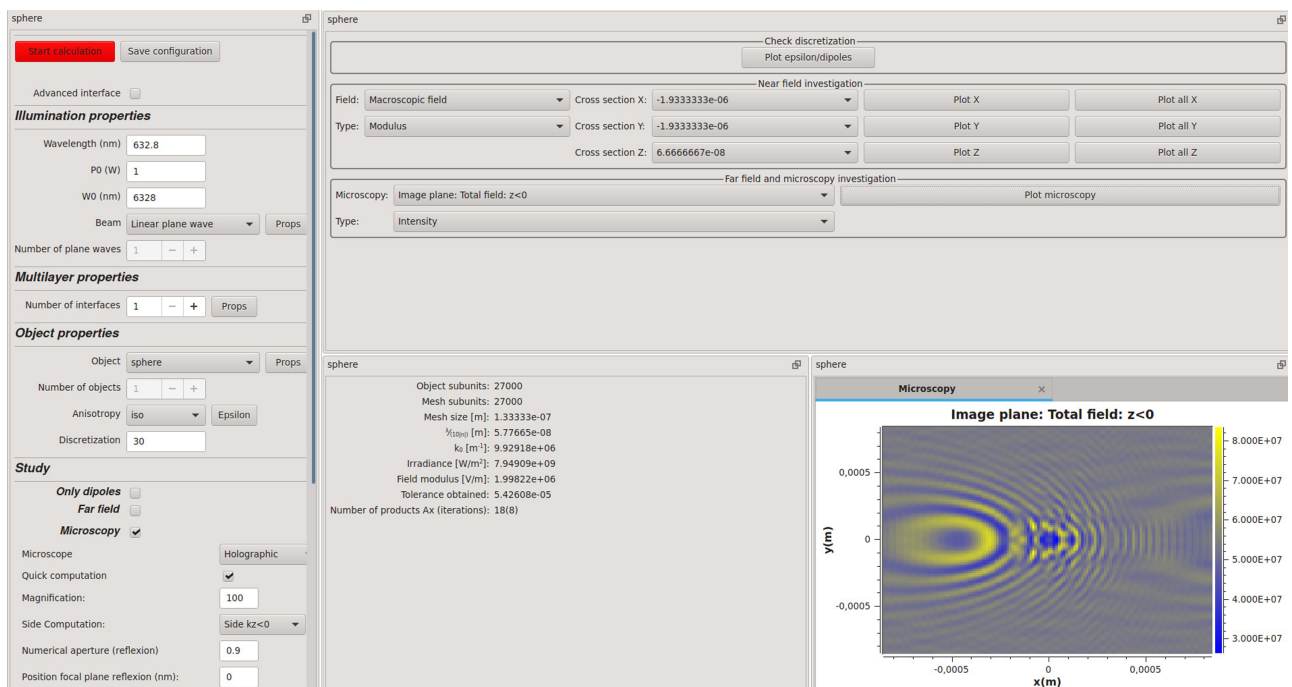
sphere

Start calculation
Save configuration

Advanced interface

Illumination properties

Wavelength (nm) 632.8

P0 (W) 1

W0 (nm) 6328

Beam Linear plane wave Props

Number of plane waves 1 − +

Multilayer properties

Number of interfaces 1 − + Props

Object properties

Object sphere Props

Number of objects 1 − +

Anisotropy iso Epsilon

Discretization 30

Study

Only dipoles

Far field

Microscopy

Microscope Holographic

Quick computation

Magnification: 100

Side Computation: Side kz<0

Numerical aperture (reflexion) 0.9

Position focal plane reflexion (nm): 0

sphere

Check discretization

Plot epsilon/dipoles

Near field investigation

Field: Macroscopic field Cross section X: -1.9333333e-06 Plot X Plot all X

Type: Modulus Cross section Y: -1.9333333e-06 Plot Y Plot all Y

Cross section Z: 6.6666667e-08 Plot Z Plot all Z

Far field and microscopy investigation

Microscopy: Image plane: Total field: z<0 Plot microscopy

Type: Intensity

sphere

Object subunits: 27000
Mesh subunits: 27000
Mesh size [m]: 1.33333e-07
$\lambda/(10n)$ [m]: 5.77665e-08
$k_0$ [m$^{-1}$]: 9.92918e+06
Irradiance [W/m$^2$]: 7.94909e+09
Field modulus [V/m]: 1.99822e+06
Tolerance obtained: 5.42608e-05
Number of products Ax (iterations): 18(8)

sphere

Microscopy ×

Image plane: Total field: z<0

y(m)

0,0005
0
-0,0005

-0,0005 0 0,0005

x(m)

8.000E+07
7.000E+07
6.000E+07
5.000E+07
4.000E+07
3.000E+07